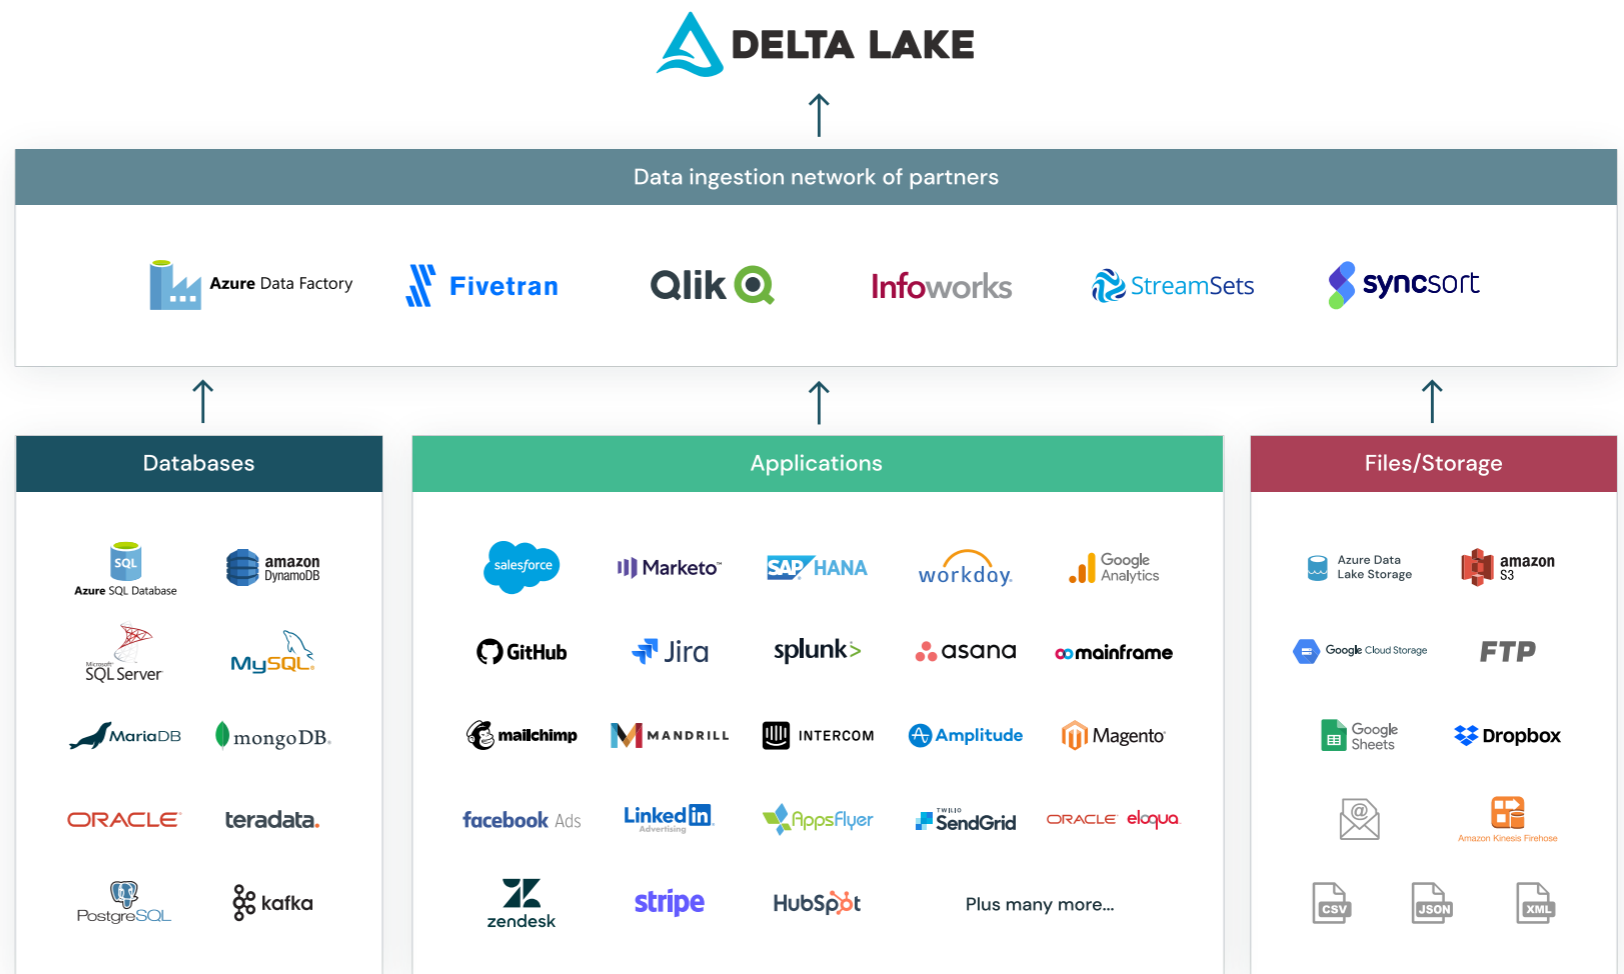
DELTA LAKE

Data ingestion network of partners

Azure Data Factory
Fivetran
Qlik
Infoworks
StreamSets
syncsort

Databases

SQL
Azure SQL Database
amazon DynamoDB
Microsoft SQL Server
MySQL
MariaDB
mongoDB.
ORACLE
teradata.
PostgreSQL
kafka

Applications

salesforce
Marketo
SAP HANA
workday.
Google Analytics
GitHub
Jira
splunk>
asana
mainframe
mailchimp
MANDRILL
INTERCOM
Amplitude
Magento
facebook Ads
LinkedIn Advertising
AppsFlyer
TWILIO SendGrid
ORACLE eloqua
zendesk
stripe
HubSpot
Plus many more...

Files/Storage

Azure Data Lake Storage
amazon S3
Google Cloud Storage
FTP
Google Sheets
Dropbox
Amazon Kinesis Firehose
CSV
JSON
XML